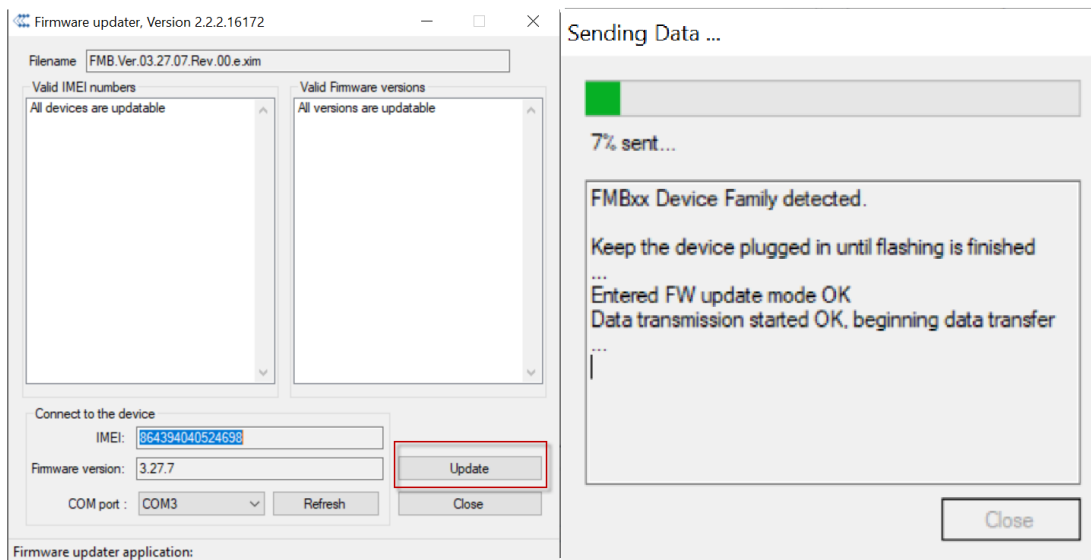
Firmware updater, Version 2.2.2.16172

Filename FMB.Ver.03.27.07.Rev.00.e.xim

Valid IMEI numbers
All devices are updatable

Valid Firmware versions
All versions are updatable

Connect to the device
IMEI: 864394040524698
Firmware version: 3.27.7
COM port : COM3
Refresh
Update
Close

Firmware updater application:

Sending Data ...

7% sent...

FMBxx Device Family detected.

Keep the device plugged in until flashing is finished ...
Entered FW update mode OK
Data transmission started OK, beginning data transfer ...

Close